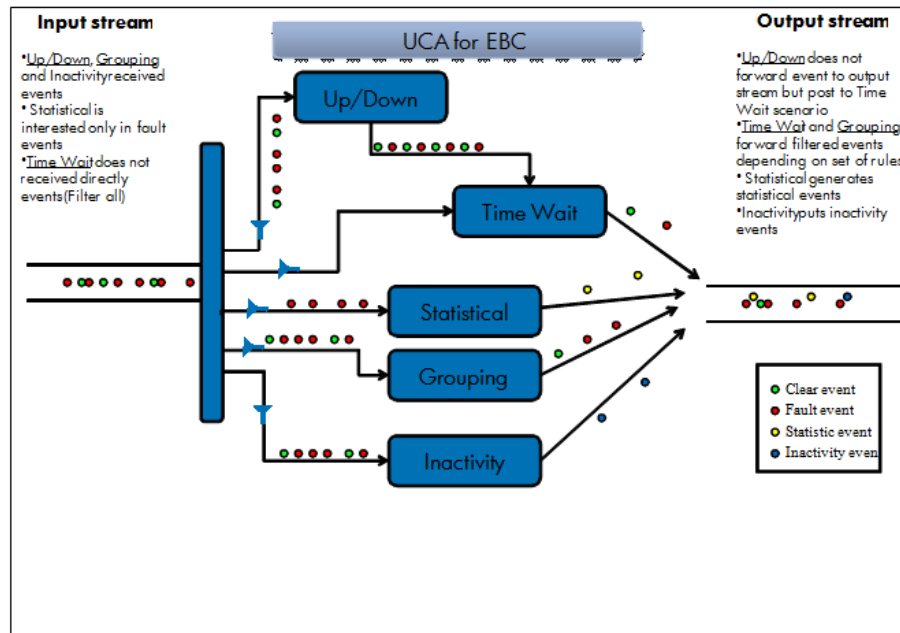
Input stream

•Up/Down, Grouping and Inactivityreceived events
• Statistical is interested only in fault events
•Time Wait does not received directly events(Filter all)

UCA for EBC

Up/Down

Time Wait

Statistical

Grouping

Inactivity

Output stream

•Up/Down does not forward event to output stream but post to Time Wait scenario
•Time Wait and Grouping forward filtered events depending on set of rules
• Statistical generates statistical events
•Inactivityputs inactivity events

Clear event
Fault event
Statistic event
Inactivity even